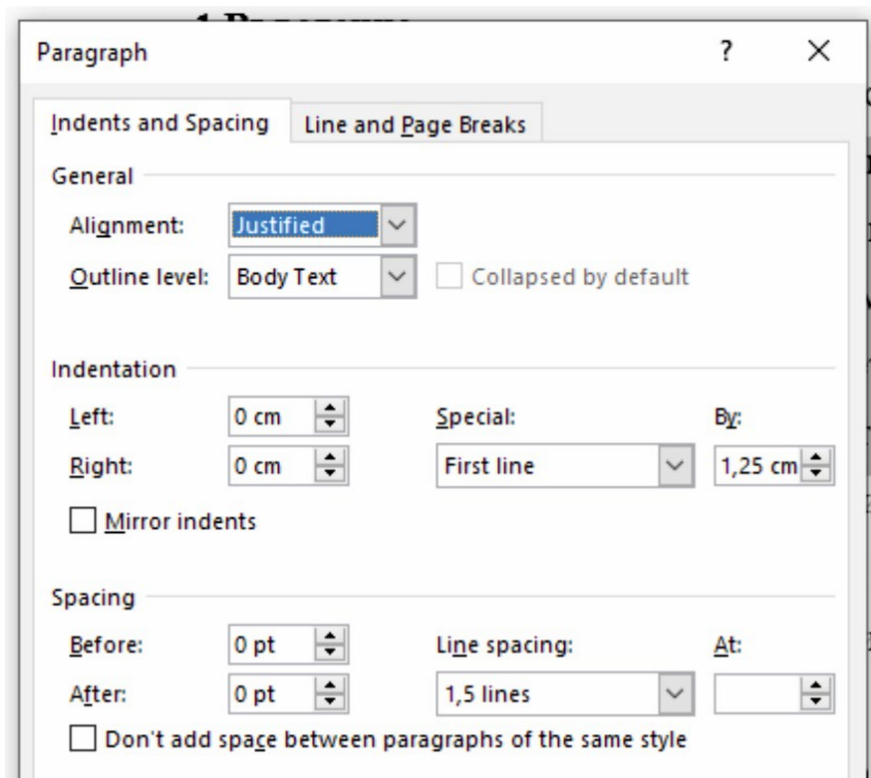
Paragraph

?

X

Indents and Spacing

Line and Page Breaks

General

Alignment: Justified

Outline level: Body Text

Collapsed by default

Indentation

Left: 0 cm

Special:

By:

Right: 0 cm

First line

1,25 cm

Mirror indents

Spacing

Before: 0 pt

Line spacing:

At:

After: 0 pt

1,5 lines

Don't add space between paragraphs of the same style